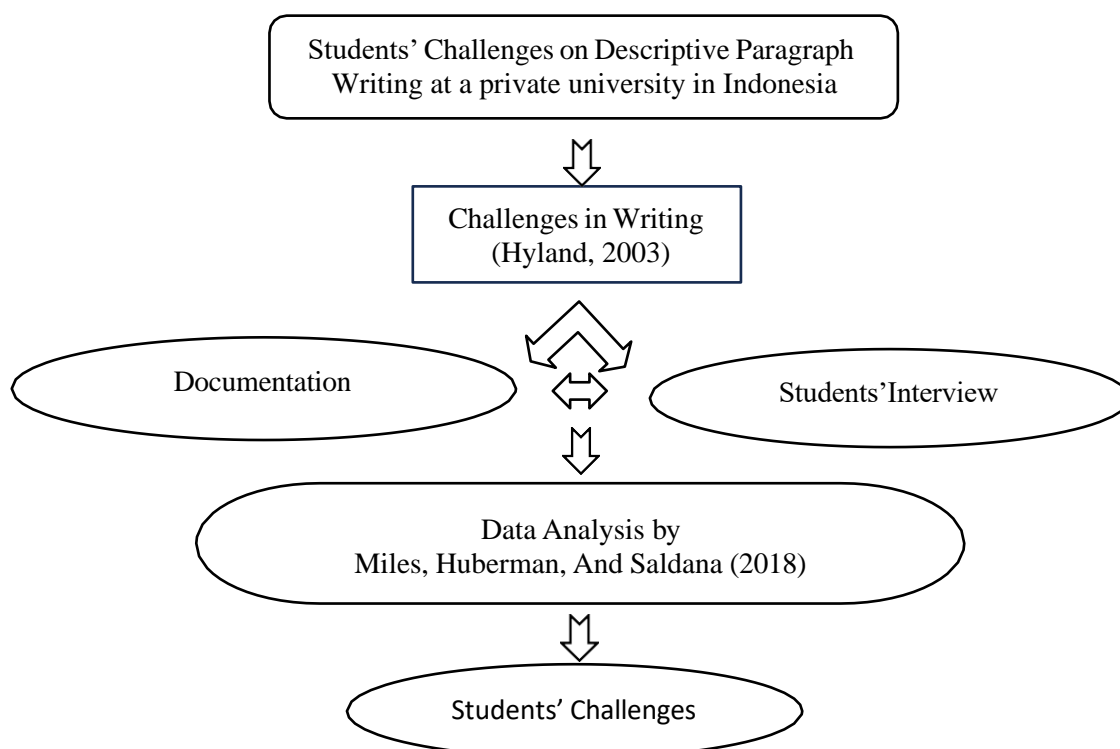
Students' Challenges on Descriptive Paragraph Writing at a private university in Indonesia

Challenges in Writing (Hyland, 2003)

Documentation

Students'Interview

Data Analysis by Miles, Huberman, And Saldana (2018)

Students' Challenges